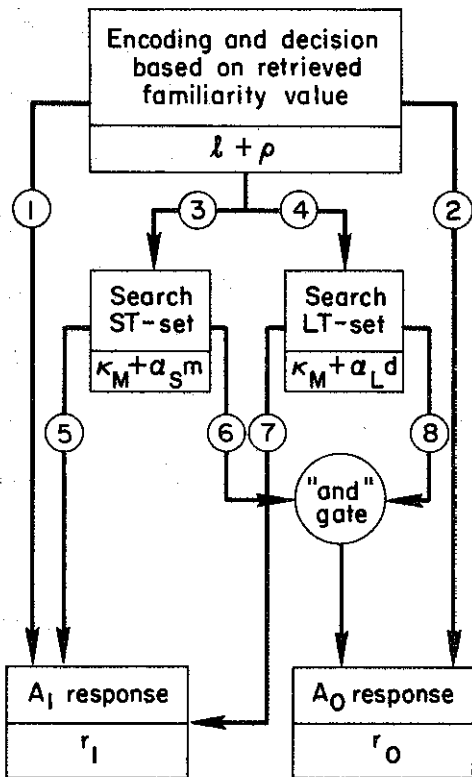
Encoding and decision based on retrieved familiarity value

$\ell + \rho$

1

2

3

4

Search ST-set

$\kappa_M + \alpha_S m$

Search LT-set

$\kappa_M + \alpha_L d$

5

6

7

8

"and" gate

$A_1$ response

$r_1$

$A_0$ response

$r_0$